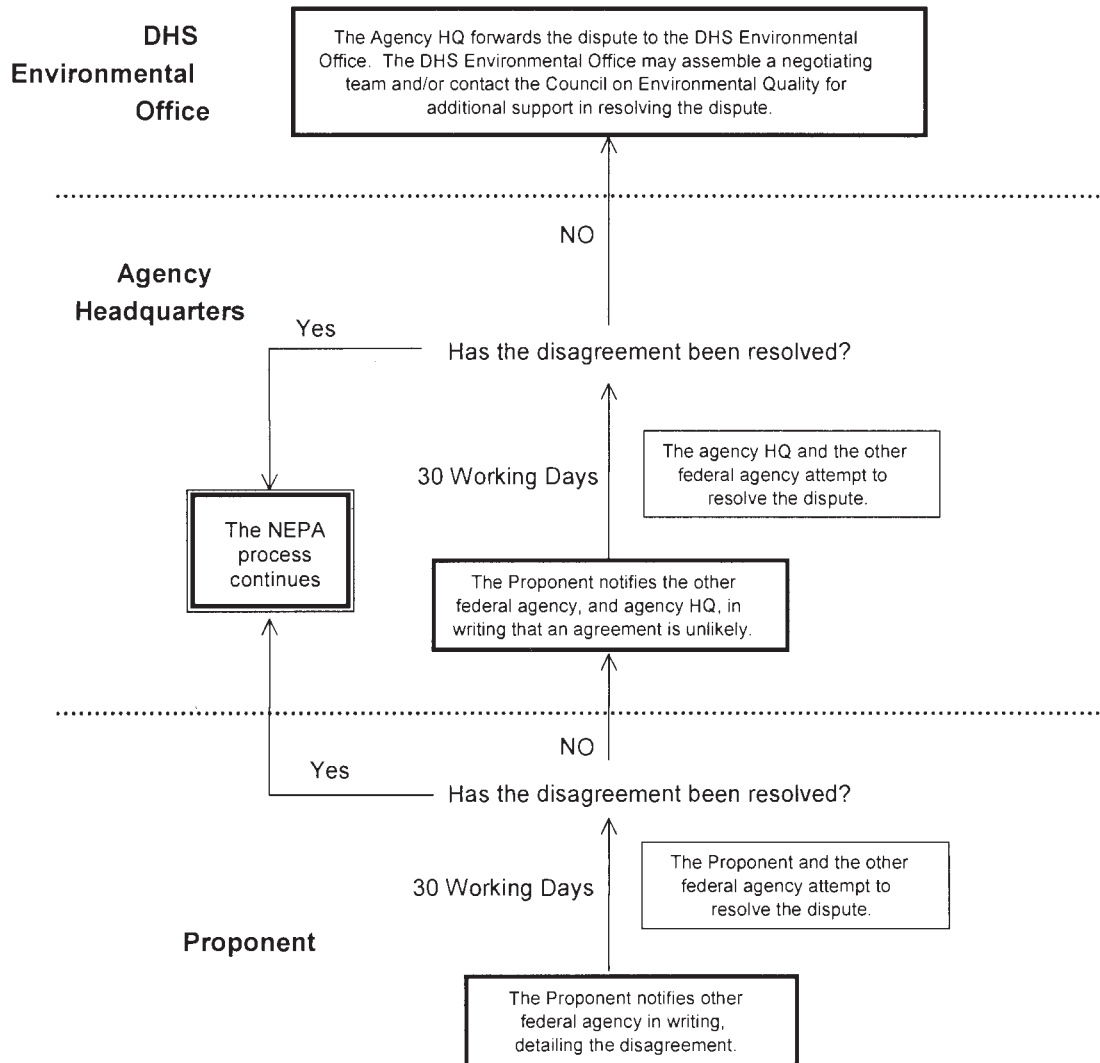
DHS Environmental Office

The Agency HQ forwards the dispute to the DHS Environmental Office. The DHS Environmental Office may assemble a negotiating team and/or contact the Council on Environmental Quality for additional support in resolving the dispute.

NO

Agency Headquarters

Yes

Has the disagreement been resolved?

30 Working Days

The agency HQ and the other federal agency attempt to resolve the dispute.

The NEPA process continues

The Proponent notifies the other federal agency, and agency HQ, in writing that an agreement is unlikely.

NO

Yes

Has the disagreement been resolved?

30 Working Days

The Proponent and the other federal agency attempt to resolve the dispute.

Proponent

The Proponent notifies other federal agency in writing, detailing the disagreement.